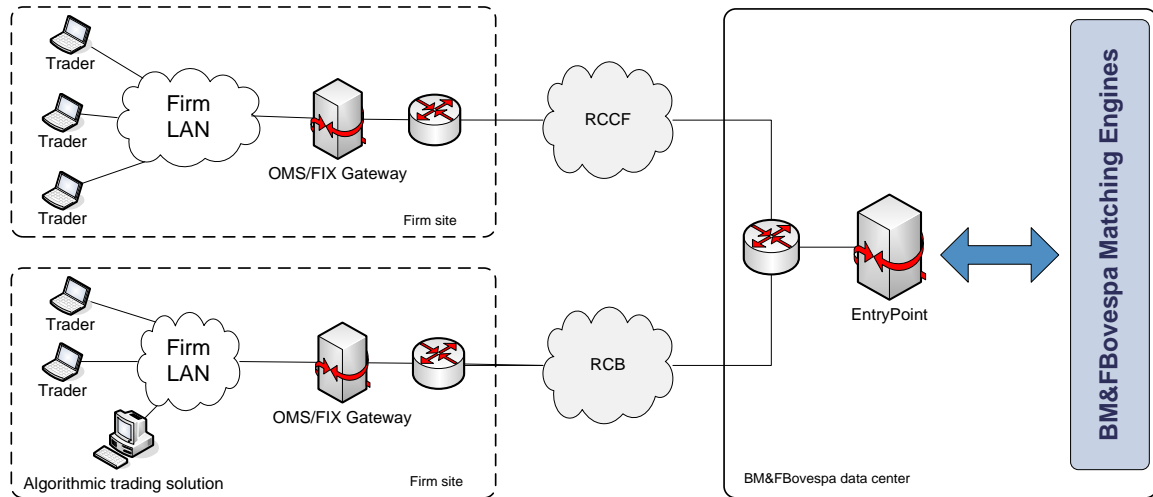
Trader

Trader

Trader

Firm LAN

OMS/FIX Gateway

Firm site

RCCF

Trader

Trader

Firm LAN

Algorithmic trading solution

OMS/FIX Gateway

Firm site

RCB

EntryPoint

BM&FBovespa data center

BM&FBovespa Matching Engines